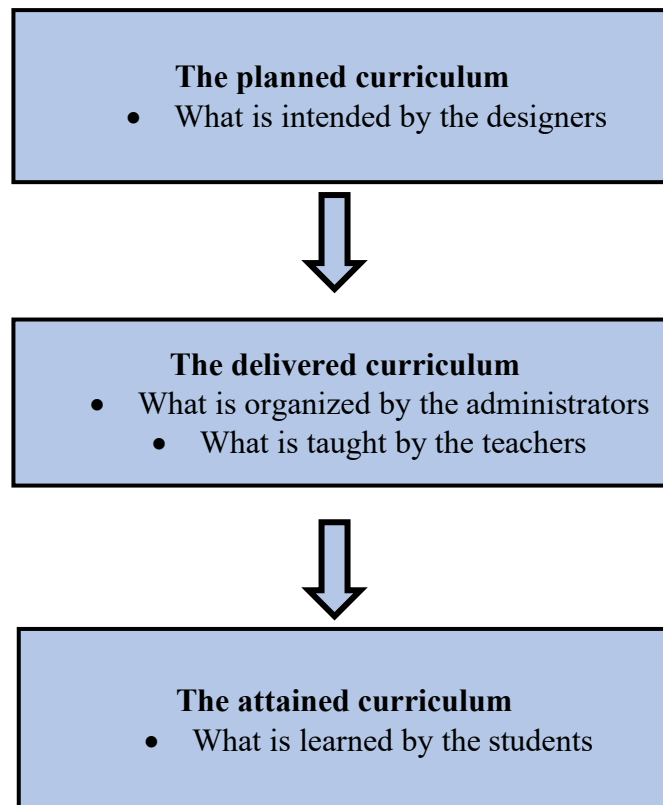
**The planned curriculum**
- What is intended by the designers

**The delivered curriculum**
- What is organized by the administrators
- What is taught by the teachers

**The attained curriculum**
- What is learned by the students